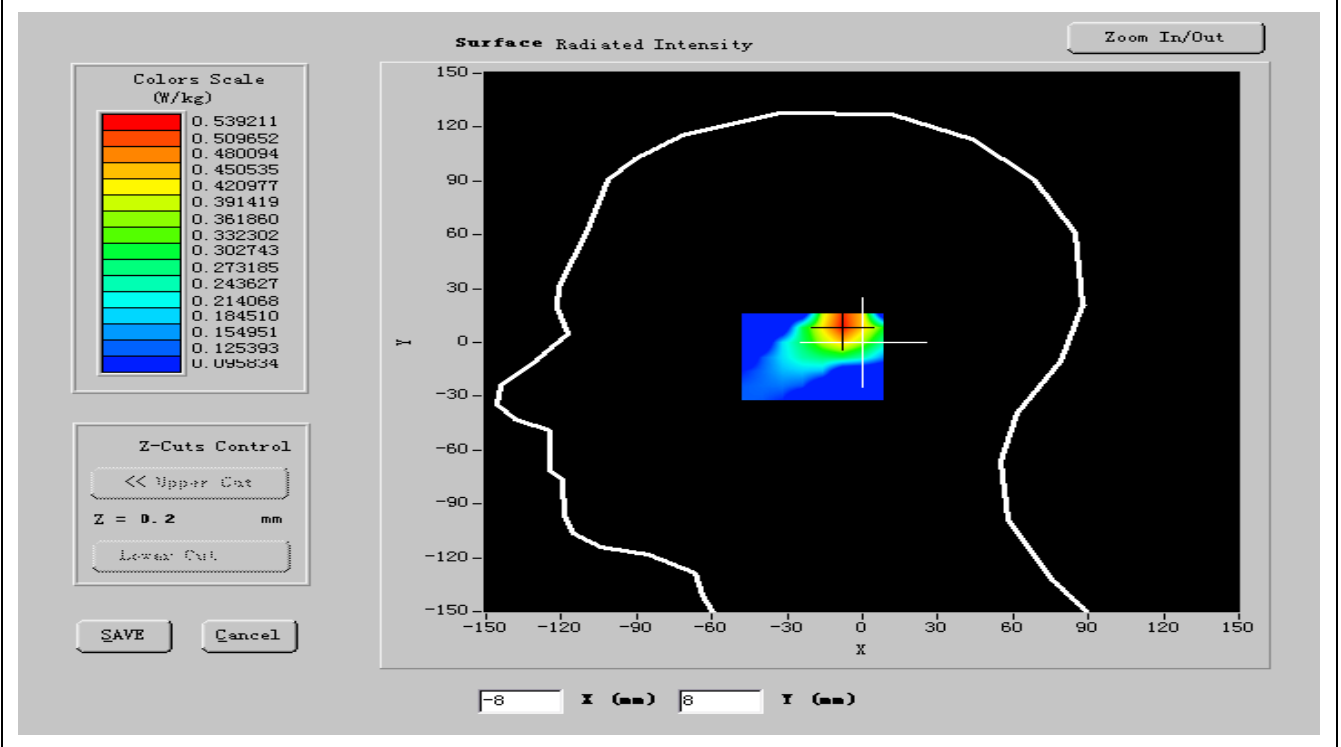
Surface Radiated Intensity

Zoom In/Out

Colors Scale
(W/kg)

0.539211
0.509652
0.480094
0.450535
0.420977
0.391419
0.361860
0.332302
0.302743
0.273185
0.243627
0.214068
0.184510
0.154951
0.125393
0.095834

Z-Cuts Control

<< Upper Cut

Z = 0.2 mm

Lower Cut

SAVE

Cancel

150
120
90
60
30
0
-30
-60
-90
-120
-150

Y

-150 -120 -90 -60 -30 0 30 60 90 120 150

X

-8 X (mm) 8 Y (mm)